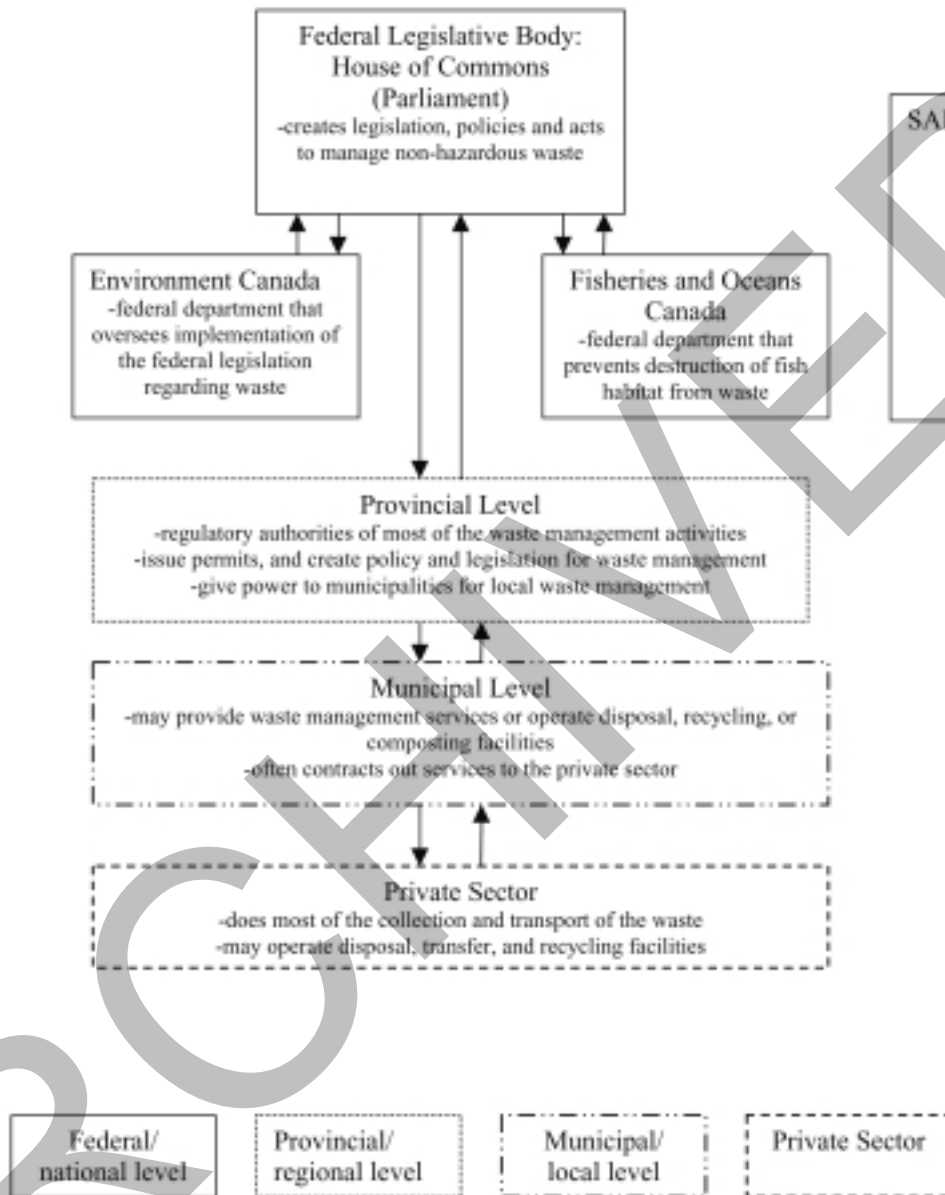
Federal Legislative Body: House of Commons (Parliament)
-creates legislation, policies and acts to manage non-hazardous waste

SA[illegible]

Environment Canada
-federal department that oversees implementation of the federal legislation regarding waste

Fisheries and Oceans Canada
-federal department that prevents destruction of fish habitat from waste

Provincial Level
-regulatory authorities of most of the waste management activities
-issue permits, and create policy and legislation for waste management
-give power to municipalities for local waste management

Municipal Level
-may provide waste management services or operate disposal, recycling, or composting facilities
-often contracts out services to the private sector

Private Sector
-does most of the collection and transport of the waste
-may operate disposal, transfer, and recycling facilities

Federal/ national level

Provincial/ regional level

Municipal/ local level

Private Sector

ARCHIVED